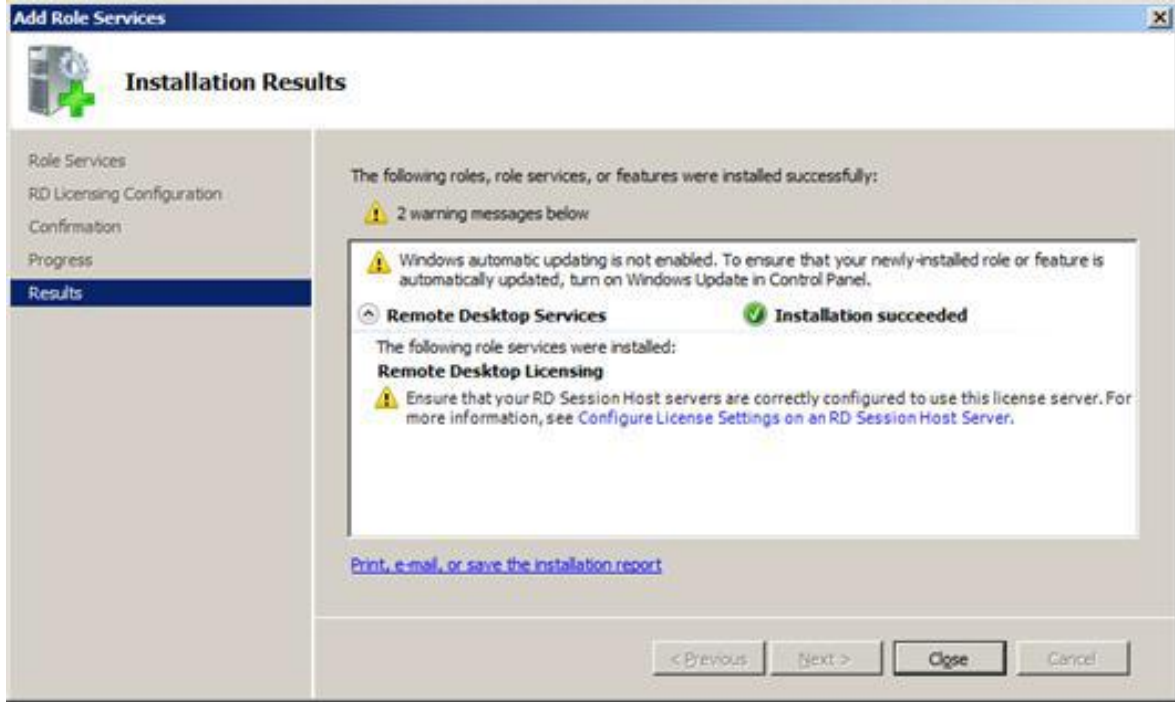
Add Role Services

Installation Results

Role Services
RD Licensing Configuration
Confirmation
Progress
Results

The following roles, role services, or features were installed successfully:

2 warning messages below

Windows automatic updating is not enabled. To ensure that your newly-installed role or feature is automatically updated, turn on Windows Update in Control Panel.

Remote Desktop Services

Installation succeeded

The following role services were installed:

Remote Desktop Licensing

Ensure that your RD Session Host servers are correctly configured to use this license server. For more information, see Configure License Settings on an RD Session Host Server.

Print, e-mail, or save the installation report

< Previous

Next >

Close

Cancel